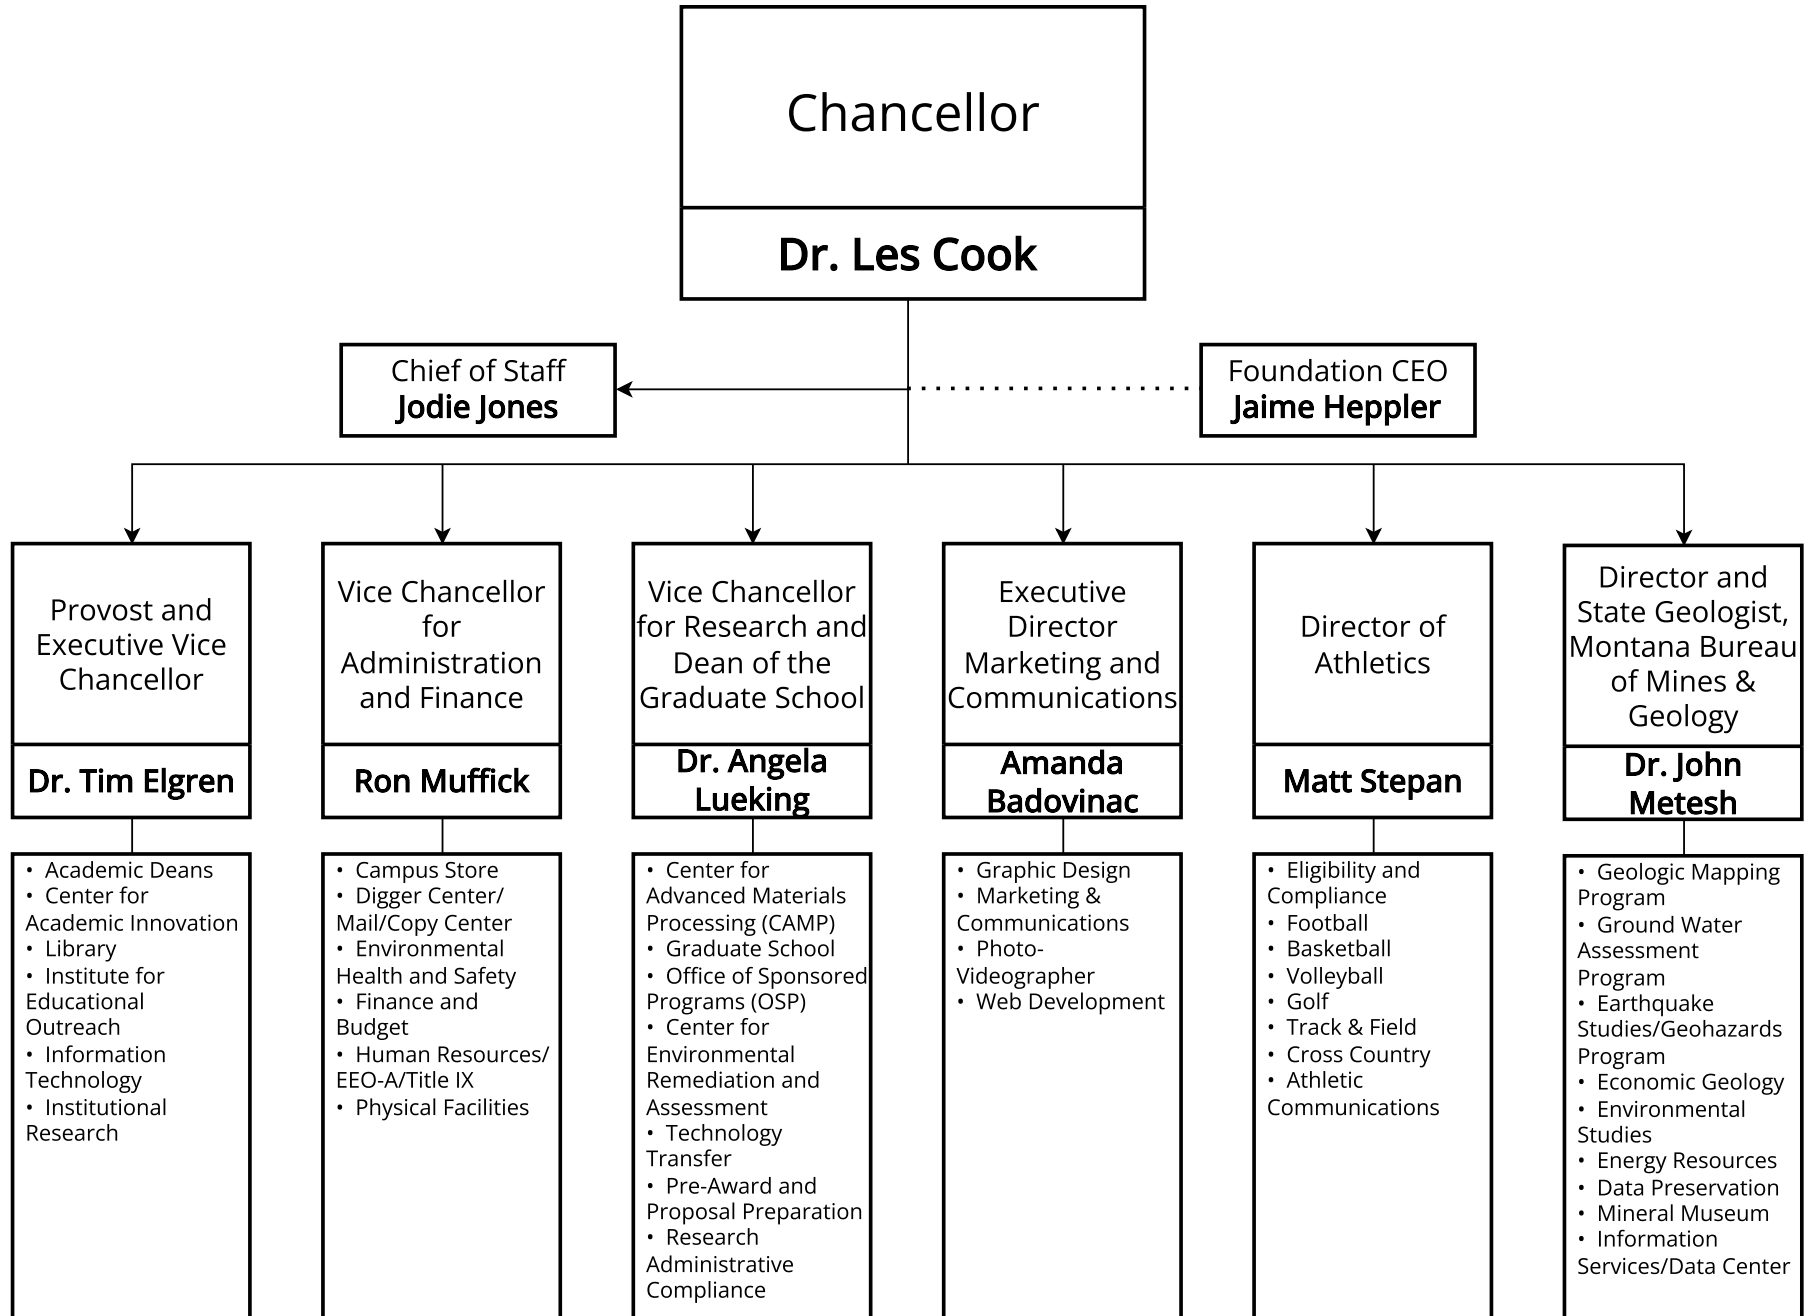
Chancellor

Dr. Les Cook

Chief of Staff
Jodie Jones

Foundation CEO
Jaime Heppler

Provost and Executive Vice Chancellor

Dr. Tim Elgren

• Academic Deans
• Center for Academic Innovation
• Library
• Institute for Educational Outreach
• Information Technology
• Institutional Research

Vice Chancellor for Administration and Finance

Ron Muffick

• Campus Store
• Digger Center/ Mail/Copy Center
• Environmental Health and Safety
• Finance and Budget
• Human Resources/ EEO-A/Title IX
• Physical Facilities

Vice Chancellor for Research and Dean of the Graduate School

Dr. Angela Lueking

• Center for Advanced Materials Processing (CAMP)
• Graduate School
• Office of Sponsored Programs (OSP)
• Center for Environmental Remediation and Assessment
• Technology Transfer
• Pre-Award and Proposal Preparation
• Research Administrative Compliance

Executive Director Marketing and Communications

Amanda Badovinac

• Graphic Design
• Marketing & Communications
• Photo-Videographer
• Web Development

Director of Athletics

Matt Stepan

• Eligibility and Compliance
• Football
• Basketball
• Volleyball
• Golf
• Track & Field
• Cross Country
• Athletic Communications

Director and State Geologist, Montana Bureau of Mines & Geology

Dr. John Metesh

• Geologic Mapping Program
• Ground Water Assessment Program
• Earthquake Studies/Geohazards Program
• Economic Geology
• Environmental Studies
• Energy Resources
• Data Preservation
• Mineral Museum
• Information Services/Data Center